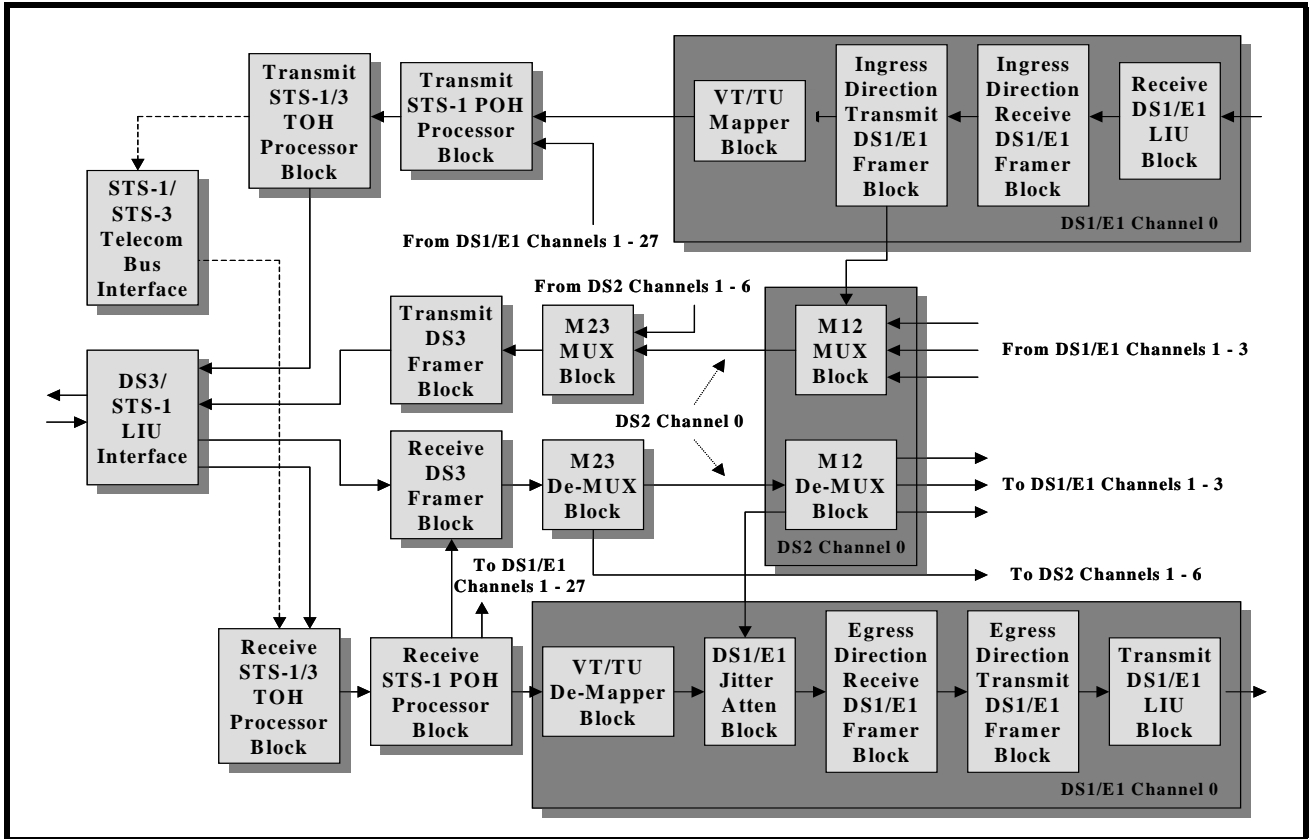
Transmit STS-1/3 TOH Processor Block

Transmit STS-1 POH Processor Block

VT/TU Mapper Block

Ingress Direction Transmit DS1/E1 Framer Block

Ingress Direction Receive DS1/E1 Framer Block

Receive DS1/E1 LIU Block

DS1/E1 Channel 0

STS-1/ STS-3 Telecom Bus Interface

From DS1/E1 Channels 1 - 27

From DS2 Channels 1 - 6

Transmit DS3 Framer Block

M23 MUX Block

M12 MUX Block

From DS1/E1 Channels 1 - 3

DS3/ STS-1 LIU Interface

DS2 Channel 0

Receive DS3 Framer Block

M23 De-MUX Block

M12 De-MUX Block

To DS1/E1 Channels 1 - 3

DS2 Channel 0

To DS2 Channels 1 - 6

To DS1/E1 Channels 1 - 27

Receive STS-1/3 TOH Processor Block

Receive STS-1 POH Processor Block

VT/TU De-Mapper Block

DS1/E1 Jitter Atten Block

Egress Direction Receive DS1/E1 Framer Block

Egress Direction Transmit DS1/E1 Framer Block

Transmit DS1/E1 LIU Block

DS1/E1 Channel 0